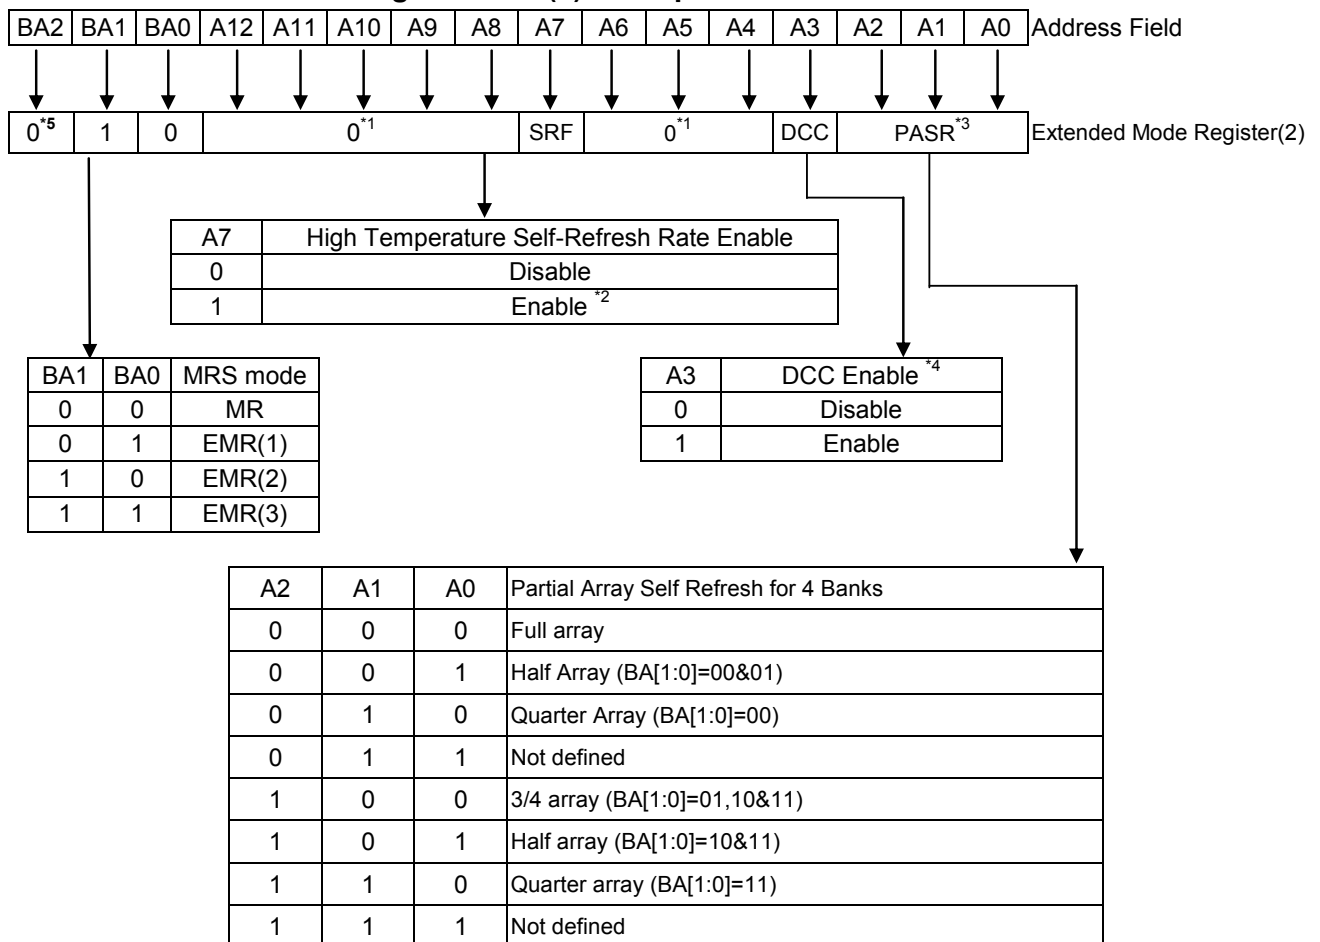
| BA2 | BA1 | BA0 | A12 | A11 | A10 | A9 | A8 | A7 | A6 | A5 | A4 | A3 | A2 | A1 | A0 |
|---|---|---|---|---|---|---|---|---|---|---|---|---|---|---|---|

Address Field

| $0^{*5}$ | 1 | 0 | $0^{*1}$ | SRF | $0^{*1}$ | DCC | PASR$^{*3}$ |
|---|---|---|---|---|---|---|---|

Extended Mode Register(2)

| A7 | High Temperature Self-Refresh Rate Enable |
|---|---|
| 0 | Disable |
| 1 | Enable $^{*2}$ |

| BA1 | BA0 | MRS mode |
|---|---|---|
| 0 | 0 | MR |
| 0 | 1 | EMR(1) |
| 1 | 0 | EMR(2) |
| 1 | 1 | EMR(3) |

| A3 | DCC Enable $^{*4}$ |
|---|---|
| 0 | Disable |
| 1 | Enable |

| A2 | A1 | A0 | Partial Array Self Refresh for 4 Banks |
|---|---|---|---|
| 0 | 0 | 0 | Full array |
| 0 | 0 | 1 | Half Array (BA[1:0]=00&01) |
| 0 | 1 | 0 | Quarter Array (BA[1:0]=00) |
| 0 | 1 | 1 | Not defined |
| 1 | 0 | 0 | 3/4 array (BA[1:0]=01,10&11) |
| 1 | 0 | 1 | Half array (BA[1:0]=10&11) |
| 1 | 1 | 0 | Quarter array (BA[1:0]=11) |
| 1 | 1 | 1 | Not defined |